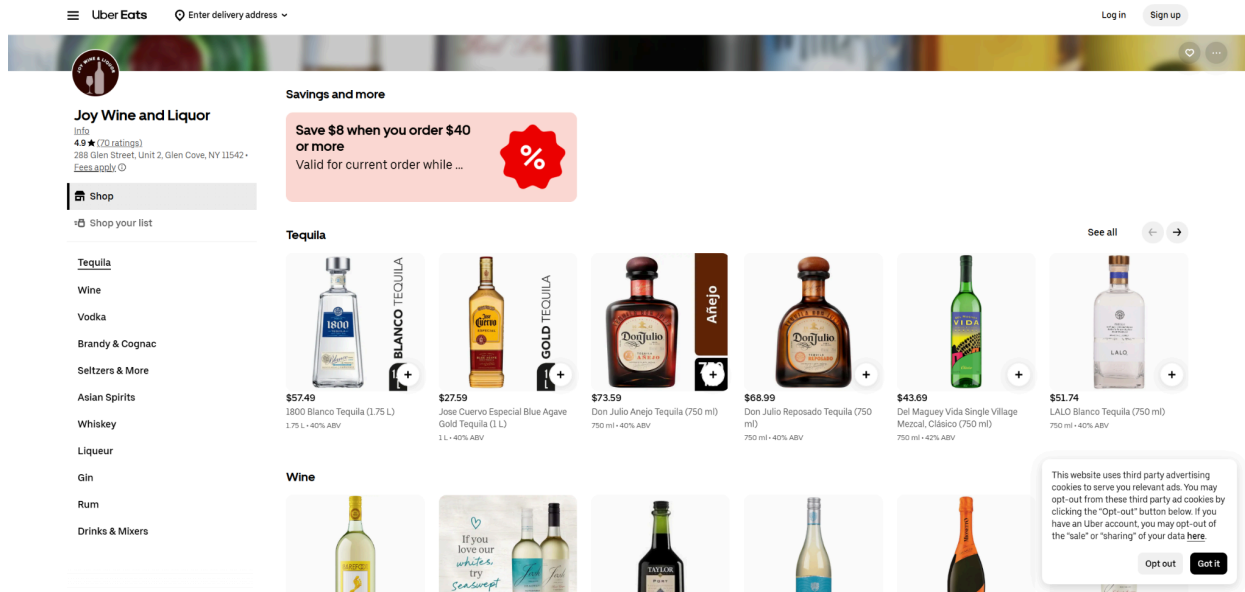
Uber Eats
Enter delivery address
Log in
Sign up

Joy Wine and Liquor
Info
4.9 ★ (70 ratings)
288 Glen Street, Unit 2, Glen Cove, NY 11542 •
Fees apply

Shop
Shop your list

Tequila
Wine
Vodka
Brandy & Cognac
Seltzers & More
Asian Spirits
Whiskey
Liqueur
Gin
Rum
Drinks & Mixers

Savings and more

Save $8 when you order $40 or more
Valid for current order while ...

Tequila
See all

BLANCO TEQUILA
GOLD TEQUILA
Añejo

$57.49
1800 Blanco Tequila (1.75 L)
1.75 L • 40% ABV

$27.59
Jose Cuervo Especial Blue Agave Gold Tequila (1 L)
1 L • 40% ABV

$73.59
Don Julio Anejo Tequila (750 ml)
750 ml • 40% ABV

$68.99
Don Julio Reposado Tequila (750 ml)
750 ml • 40% ABV

$43.69
Del Maguey Vida Single Village Mezcal, Clásico (750 ml)
750 ml • 42% ABV

$51.74
LALO Blanco Tequila (750 ml)
750 ml • 40% ABV

Wine

If you love our whites, try Seaswept

This website uses third party advertising cookies to serve you relevant ads. You may opt-out from these third party ad cookies by clicking the "Opt-out" button below. If you have an Uber account, you may opt-out of the "sale" or "sharing" of your data here.
Opt out
Got it